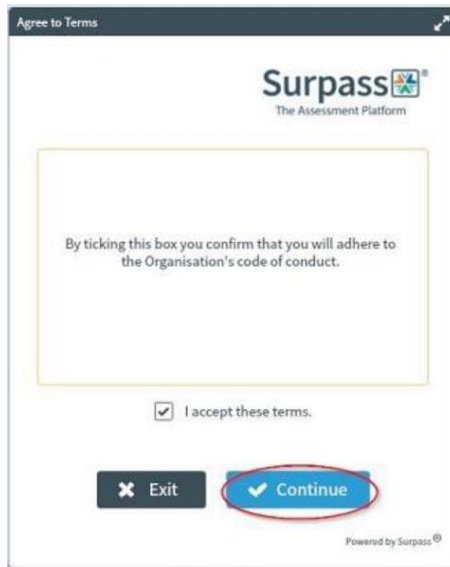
Agree to Terms

Surpass®
The Assessment Platform

By ticking this box you confirm that you will adhere to the Organisation's code of conduct.

I accept these terms.

Exit

Continue

Powered by Surpass®